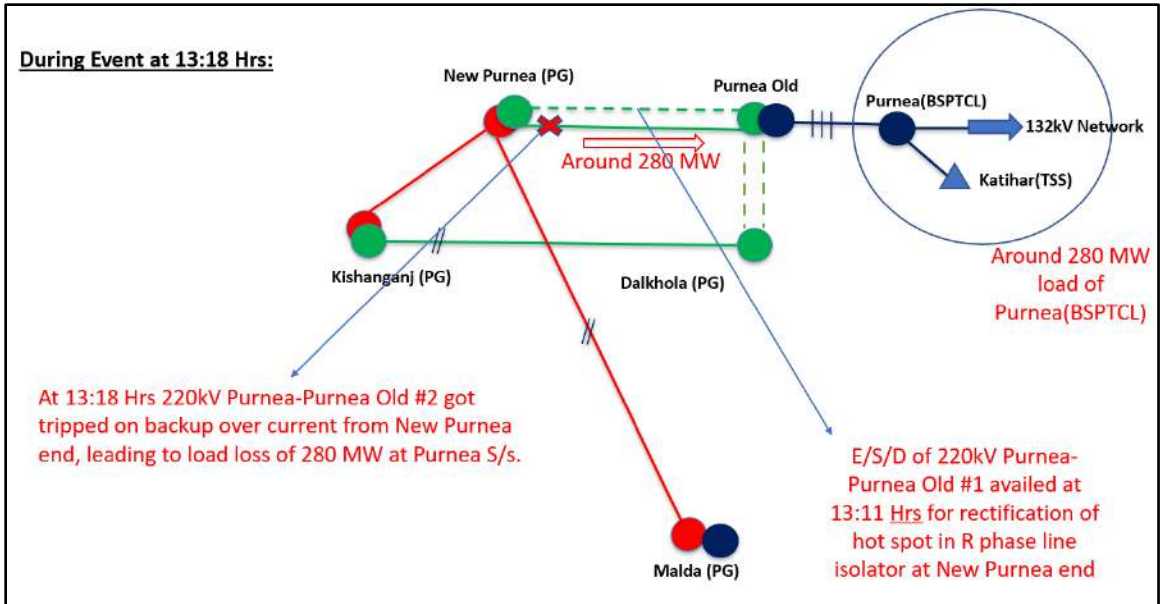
During Event at 13:18 Hrs:

New Purnea (PG)

Purnea Old

Purnea(BSPTCL)

132kV Network

Katihar(TSS)

Around 280 MW

Kishanganj (PG)

Dalkhola (PG)

Around 280 MW load of Purnea(BSPTCL)

At 13:18 Hrs 220kV Purnea-Purnea Old #2 got tripped on backup over current from New Purnea end, leading to load loss of 280 MW at Purnea S/s.

E/S/D of 220kV Purnea-Purnea Old #1 availed at 13:11 Hrs for rectification of hot spot in R phase line isolator at New Purnea end

Malda (PG)